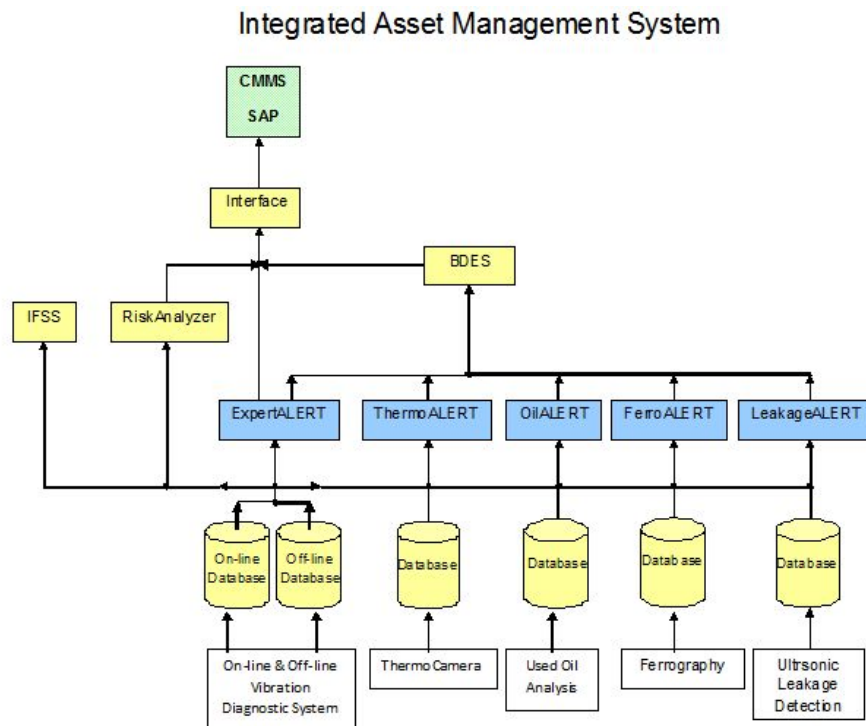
Integrated Asset Management System

CMMS

SAP

Interface

BDES

IFSS

RiskAnalyzer

ExpertALERT

ThermoALERT

OilALERT

FerroALERT

LeakageALERT

On-line Database

Off-line Database

Database

Database

Database

Database

On-line & Off-line Vibration Diagnostic System

ThermoCamera

Used Oil Analysis

Ferrography

Ultrsonic Leakage Detection